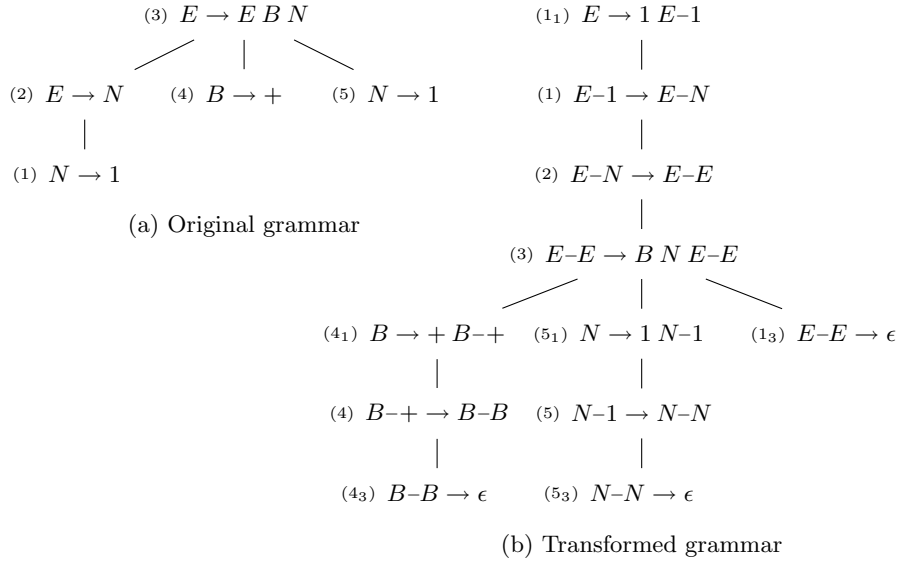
(3) $E \to E\ B\ N$

(2) $E \to N$

(4) $B \to +$

(5) $N \to 1$

(1) $N \to 1$

(a) Original grammar

($1_1$) $E \to 1\ E\text{–}1$

(1) $E\text{–}1 \to E\text{–}N$

(2) $E\text{–}N \to E\text{–}E$

(3) $E\text{–}E \to B\ N\ E\text{–}E$

($4_1$) $B \to +\ B\text{–}+$

($5_1$) $N \to 1\ N\text{–}1$

($1_3$) $E\text{–}E \to \epsilon$

(4) $B\text{–}+ \to B\text{–}B$

(5) $N\text{–}1 \to N\text{–}N$

($4_3$) $B\text{–}B \to \epsilon$

($5_3$) $N\text{–}N \to \epsilon$

(b) Transformed grammar